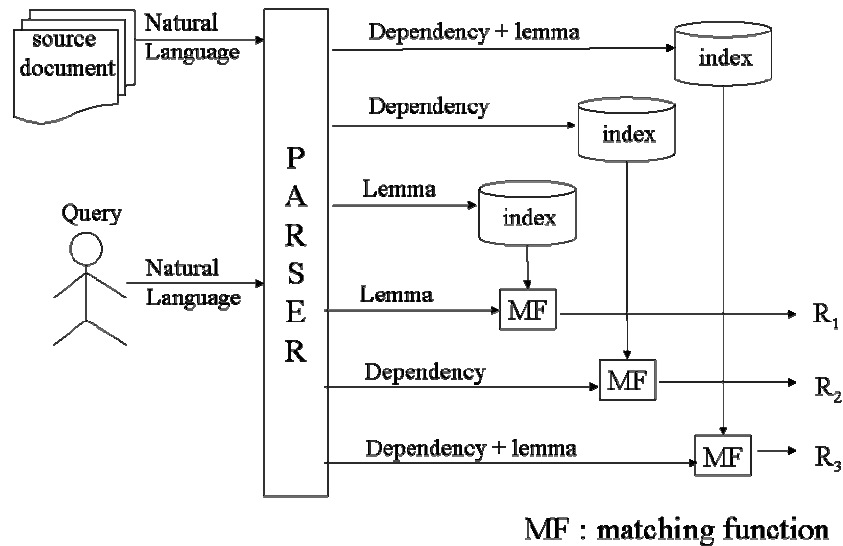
source document

Natural Language

P
A
R
S
E
R

Dependency + lemma

index

Dependency

index

Lemma

index

Query

Natural Language

Lemma

MF

$R_1$

Dependency

MF

$R_2$

Dependency + lemma

MF

$R_3$

MF : matching function